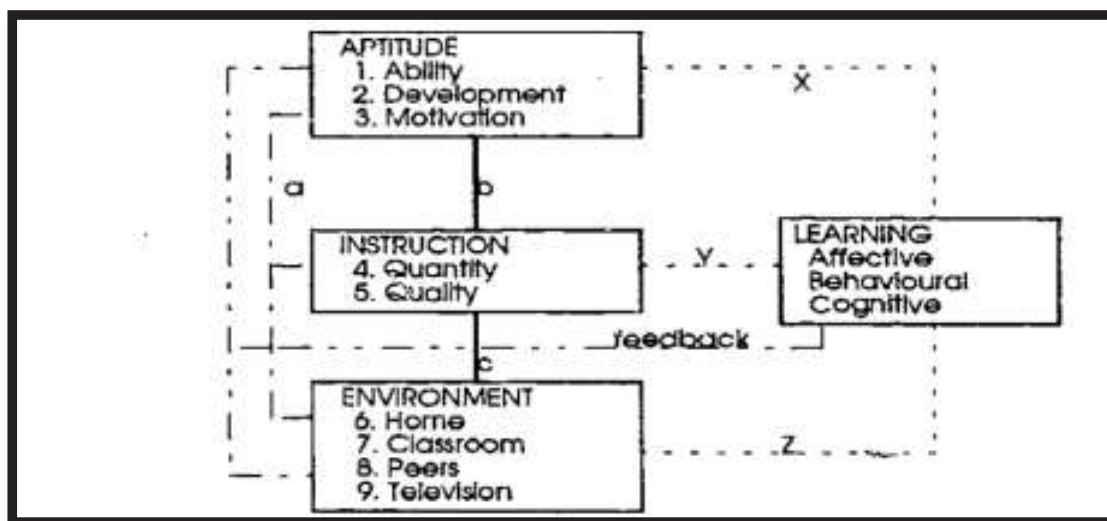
APTITUDE
1. Ability
2. Development
3. Motivation

X

a

b

INSTRUCTION
4. Quantity
5. Quality

Y

LEARNING
Affective
Behavioural
Cognitive

feedback

c

ENVIRONMENT
6. Home
7. Classroom
8. Peers
9. Television

Z